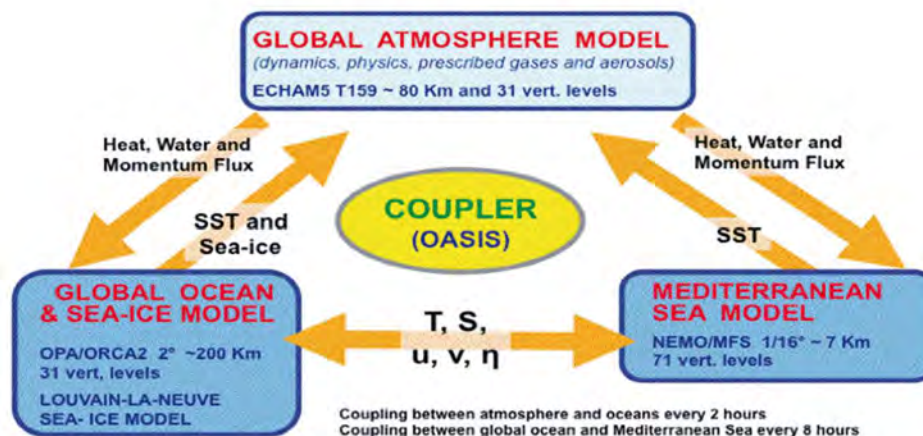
GLOBAL ATMOSPHERE MODEL
(dynamics, physics, prescribed gases and aerosols)
ECHAM5 T159 ~ 80 Km and 31 vert. levels

Heat, Water and Momentum Flux

SST and Sea-ice

Heat, Water and Momentum Flux

SST

COUPLER
(OASIS)

GLOBAL OCEAN & SEA-ICE MODEL
OPA/ORCA2 2° ~200 Km
31 vert. levels
LOUVAIN-LA-NEUVE SEA- ICE MODEL

T, S, u, v, η

MEDITERRANEAN SEA MODEL
NEMO/MFS 1/16° ~ 7 Km
71 vert. levels

Coupling between atmosphere and oceans every 2 hours
Coupling between global ocean and Mediterranean Sea every 8 hours